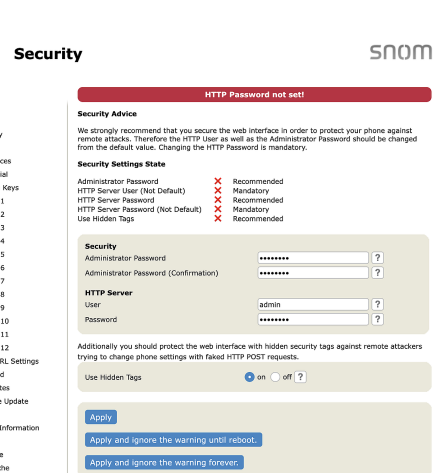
Security

snom

y
ces
ial
Keys
1
2
3
4
5
6
7
8
9
10
11
12
RL Settings
d
tes
e Update
Information
e
the

HTTP Password not set!

Security Advice

We strongly recommend that you secure the web interface in order to protect your phone against remote attacks. Therefore the HTTP User as well as the Administrator Password should be changed from the default value. Changing the HTTP Password is mandatory.

Security Settings State

| | | |
|---|---|---|
| Administrator Password | ✕ | Recommended |
| HTTP Server User (Not Default) | ✕ | Mandatory |
| HTTP Server Password | ✕ | Recommended |
| HTTP Server Password (Not Default) | ✕ | Mandatory |
| Use Hidden Tags | ✕ | Recommended |

Security
Administrator Password •••••••• ?
Administrator Password (Confirmation) •••••••• ?

HTTP Server
User admin ?
Password •••••••• ?

Additionally you should protect the web interface with hidden security tags against remote attackers trying to change phone settings with faked HTTP POST requests.

Use Hidden Tags on off ?

Apply

Apply and ignore the warning until reboot.

Apply and ignore the warning forever.